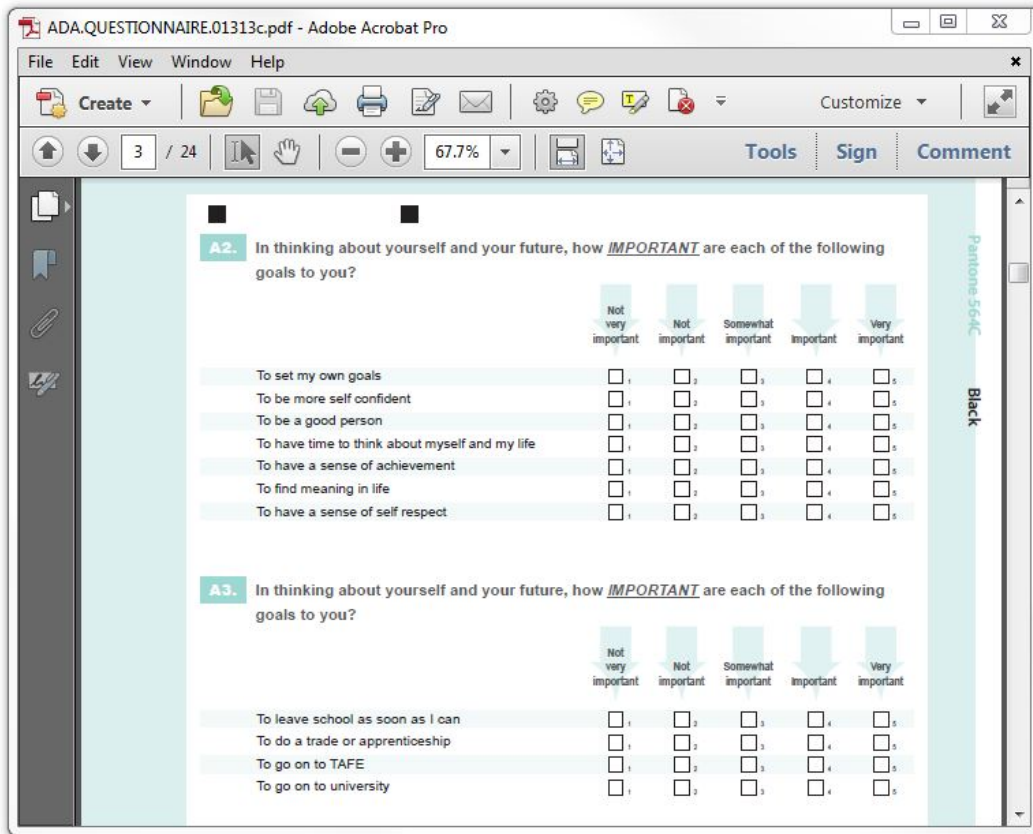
ADA.QUESTIONNAIRE.01313c.pdf - Adobe Acrobat Pro

File Edit View Window Help

Create

Customize

3 / 24

67.7%

Tools Sign Comment

A2. In thinking about yourself and your future, how *IMPORTANT* are each of the following goals to you?

| | Not very important | Not important | Somewhat important | Important | Very important |
|---|---|---|---|---|---|
| To set my own goals | ☐1 | ☐2 | ☐3 | ☐4 | ☐5 |
| To be more self confident | ☐1 | ☐2 | ☐3 | ☐4 | ☐5 |
| To be a good person | ☐1 | ☐2 | ☐3 | ☐4 | ☐5 |
| To have time to think about myself and my life | ☐1 | ☐2 | ☐3 | ☐4 | ☐5 |
| To have a sense of achievement | ☐1 | ☐2 | ☐3 | ☐4 | ☐5 |
| To find meaning in life | ☐1 | ☐2 | ☐3 | ☐4 | ☐5 |
| To have a sense of self respect | ☐1 | ☐2 | ☐3 | ☐4 | ☐5 |

Pantone 564C

Black

A3. In thinking about yourself and your future, how *IMPORTANT* are each of the following goals to you?

| | Not very important | Not important | Somewhat important | Important | Very important |
|---|---|---|---|---|---|
| To leave school as soon as I can | ☐1 | ☐2 | ☐3 | ☐4 | ☐5 |
| To do a trade or apprenticeship | ☐1 | ☐2 | ☐3 | ☐4 | ☐5 |
| To go on to TAFE | ☐1 | ☐2 | ☐3 | ☐4 | ☐5 |
| To go on to university | ☐1 | ☐2 | ☐3 | ☐4 | ☐5 |